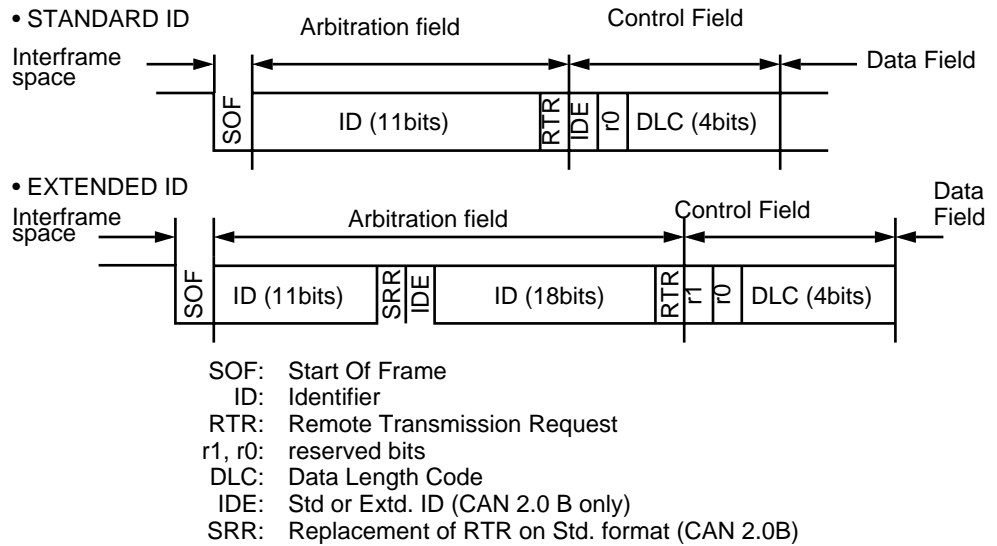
• STANDARD ID

Arbitration field

Control Field

Interframe space

Data Field

SOF

ID (11bits)

RTR

IDE

r0

DLC (4bits)

• EXTENDED ID

Interframe space

Arbitration field

Control Field

Data Field

SOF

ID (11bits)

SRR

IDE

ID (18bits)

RTR

r1

r0

DLC (4bits)

SOF: Start Of Frame
ID: Identifier
RTR: Remote Transmission Request
r1, r0: reserved bits
DLC: Data Length Code
IDE: Std or Extd. ID (CAN 2.0 B only)
SRR: Replacement of RTR on Std. format (CAN 2.0B)